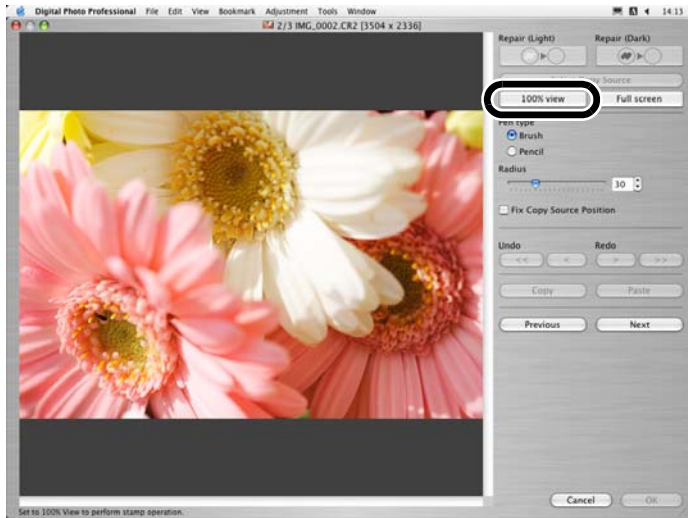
Digital Photo Professional File Edit View Bookmark Adjustment Tools Window

14:13

2/3 IMG_0002.CR2 [3504 x 2336]

Repair (Light)

Repair (Dark)

Select Copy Source

100% view

Full screen

Pen type

Brush

Pencil

Radius

30

Fix Copy Source Position

Undo

Redo

<<

<

>

>>

Copy

Paste

Previous

Next

Cancel

OK

Set to 100% View to perform stamp operation.